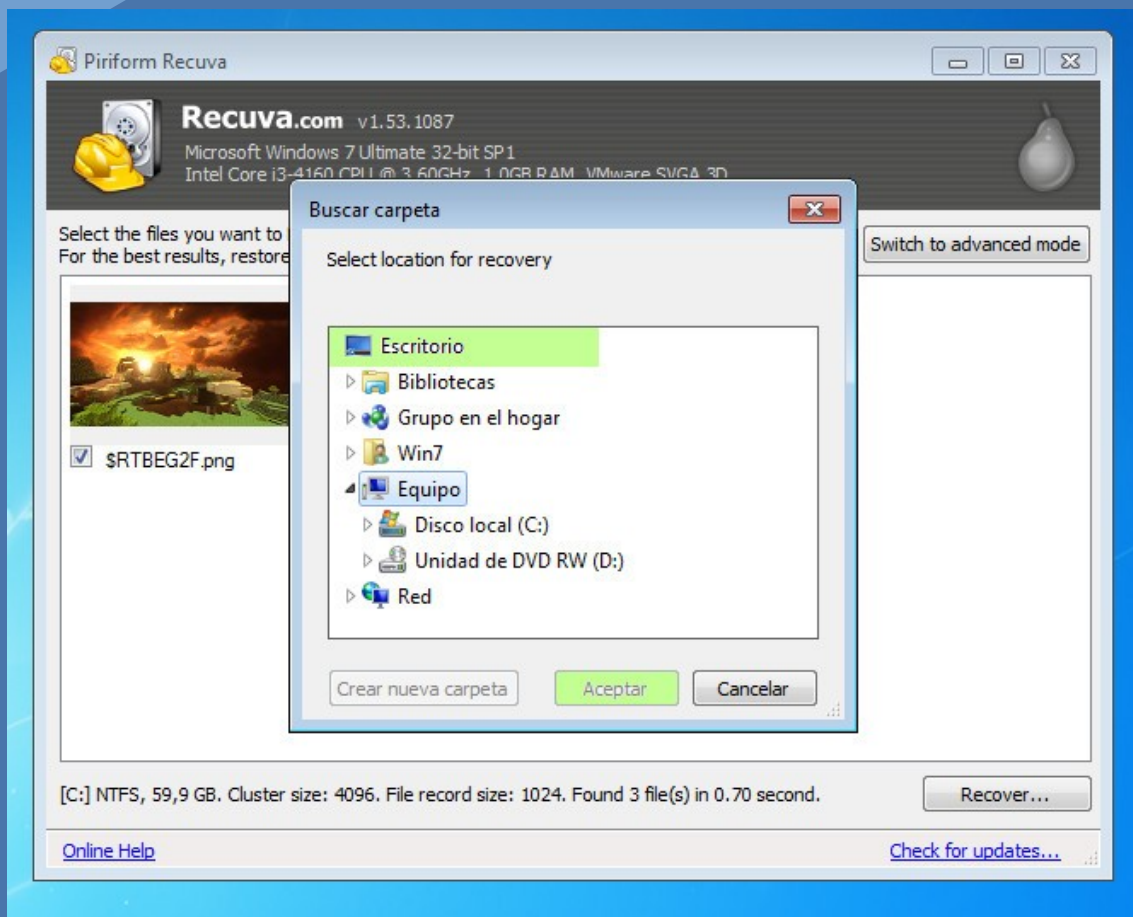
Piriform Recuva

Recuva.com v1.53.1087
Microsoft Windows 7 Ultimate 32-bit SP1
Intel Core i3-4160 CPU @ 3.60GHz, 1.0GB RAM, VMware SVGA 3D

Select the files you want to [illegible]
For the best results, restore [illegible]

Switch to advanced mode

$RTBEG2F.png

Buscar carpeta

Select location for recovery

Escritorio
Bibliotecas
Grupo en el hogar
Win7
Equipo
Disco local (C:)
Unidad de DVD RW (D:)
Red

Crear nueva carpeta
Aceptar
Cancelar

[C:] NTFS, 59,9 GB. Cluster size: 4096. File record size: 1024. Found 3 file(s) in 0.70 second.

Recover...

Online Help

Check for updates...